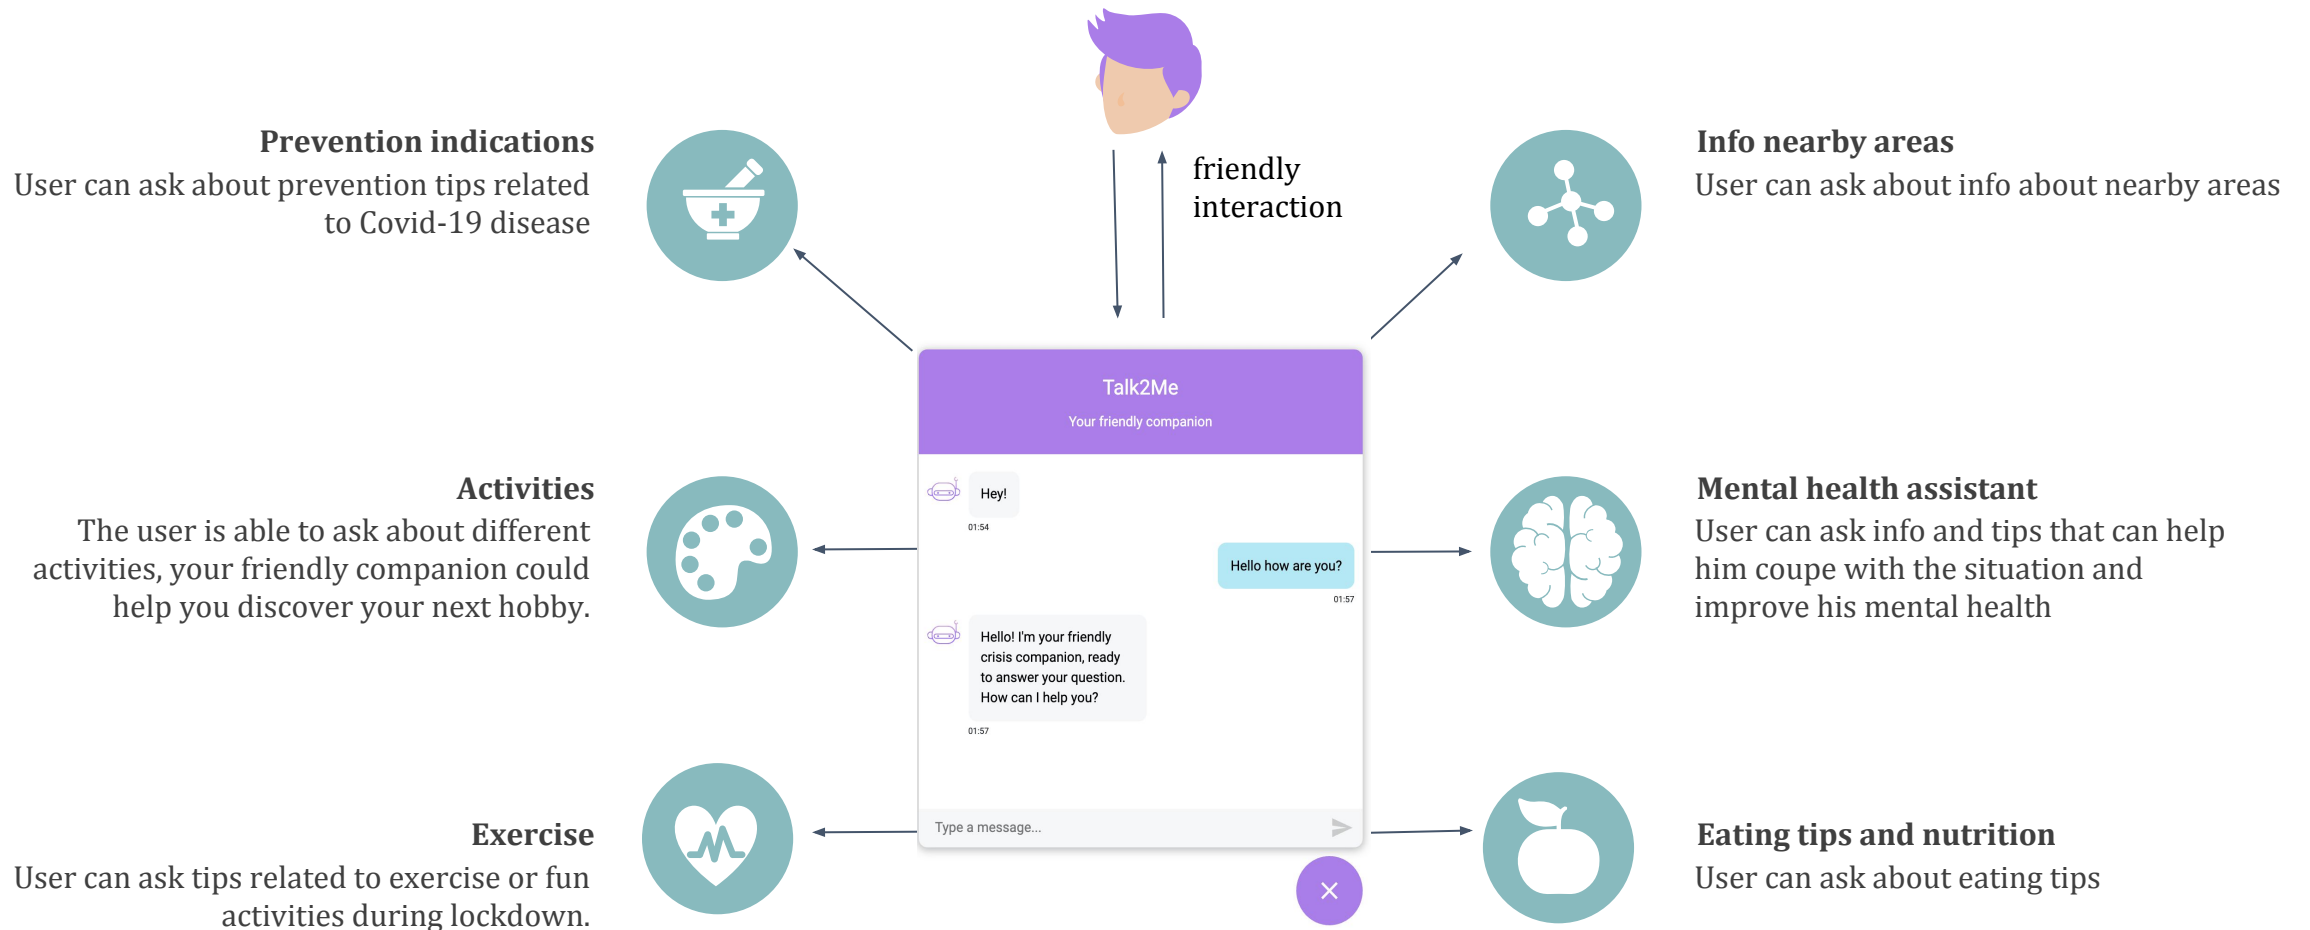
friendly interaction

Prevention indications
User can ask about prevention tips related to Covid-19 disease

Info nearby areas
User can ask about info about nearby areas

Talk2Me
Your friendly companion

Hey!
01:54

Hello how are you?
01:57

Hello! I'm your friendly crisis companion, ready to answer your question. How can I help you?
01:57

Type a message...

×

Activities
The user is able to ask about different activities, your friendly companion could help you discover your next hobby.

Mental health assistant
User can ask info and tips that can help him coupe with the situation and improve his mental health

Exercise
User can ask tips related to exercise or fun activities during lockdown.

Eating tips and nutrition
User can ask about eating tips